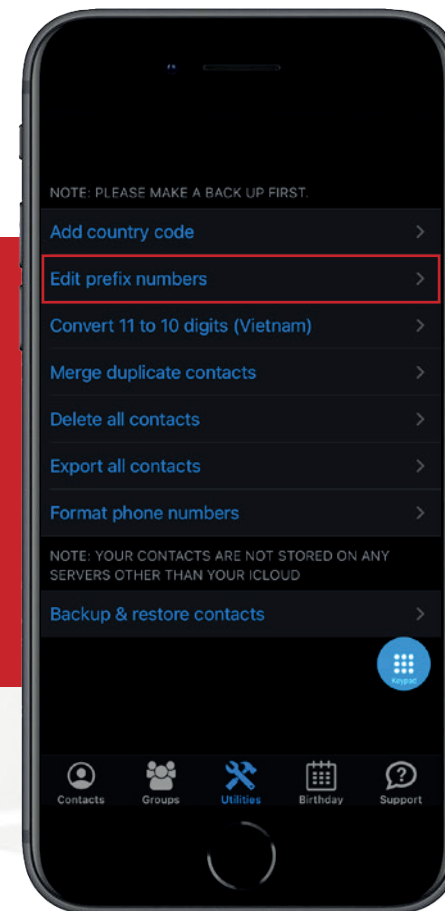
NOTE: PLEASE MAKE A BACK UP FIRST.

Add country code

Edit prefix numbers

Convert 11 to 10 digits (Vietnam)

Merge duplicate contacts

Delete all contacts

Export all contacts

Format phone numbers

NOTE: YOUR CONTACTS ARE NOT STORED ON ANY SERVERS OTHER THAN YOUR ICLOUD

Backup & restore contacts

Keypad

Contacts Groups Utilities Birthday Support